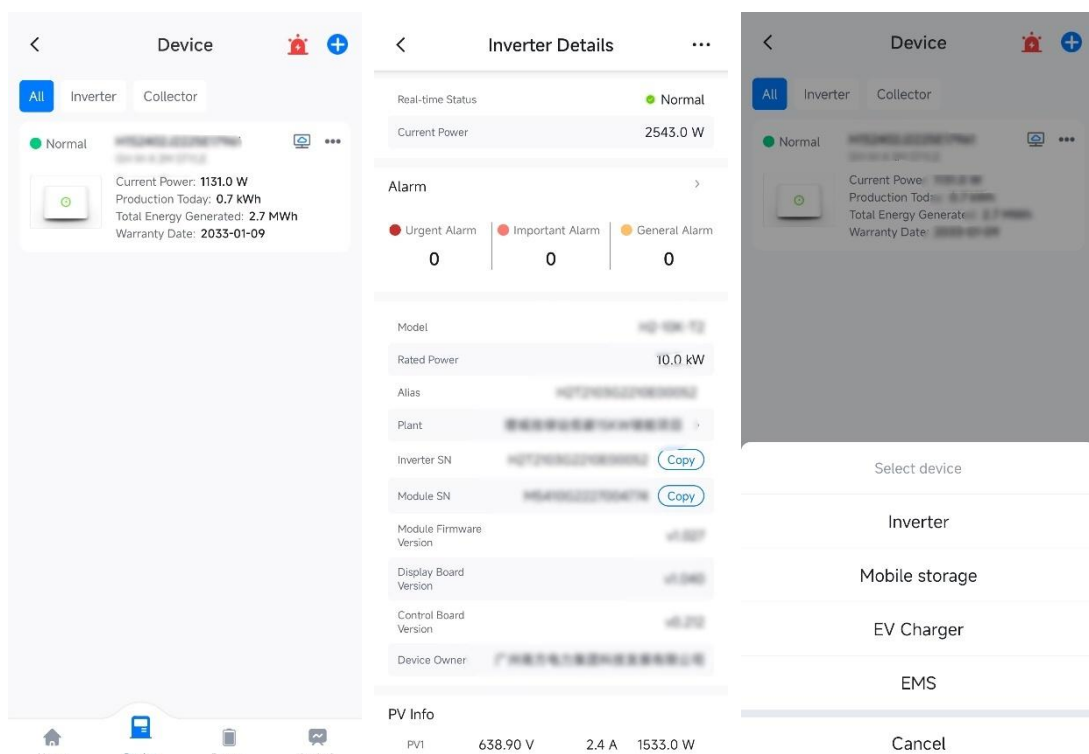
<
Device
All
Inverter
Collector
Normal
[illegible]
Current Power: 1131.0 W
Production Today: 0.7 kWh
Total Energy Generated: 2.7 MWh
Warranty Date: 2033-01-09

<
Inverter Details
...
Real-time Status
Normal
Current Power
2543.0 W
Alarm
>
Urgent Alarm
0
Important Alarm
0
General Alarm
0
Model
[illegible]
Rated Power
10.0 kW
Alias
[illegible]
Plant
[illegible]
Inverter SN
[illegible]
Copy
Module SN
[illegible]
Copy
Module Firmware Version
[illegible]
Display Board Version
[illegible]
Control Board Version
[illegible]
Device Owner
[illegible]
PV Info
PV1
638.90 V
2.4 A
1533.0 W

<
Device
All
Inverter
Collector
Normal
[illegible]
Current Powe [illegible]
Production Tod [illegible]
Total Energy Generate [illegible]
Warranty Date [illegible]
Select device
Inverter
Mobile storage
EV Charger
EMS
Cancel